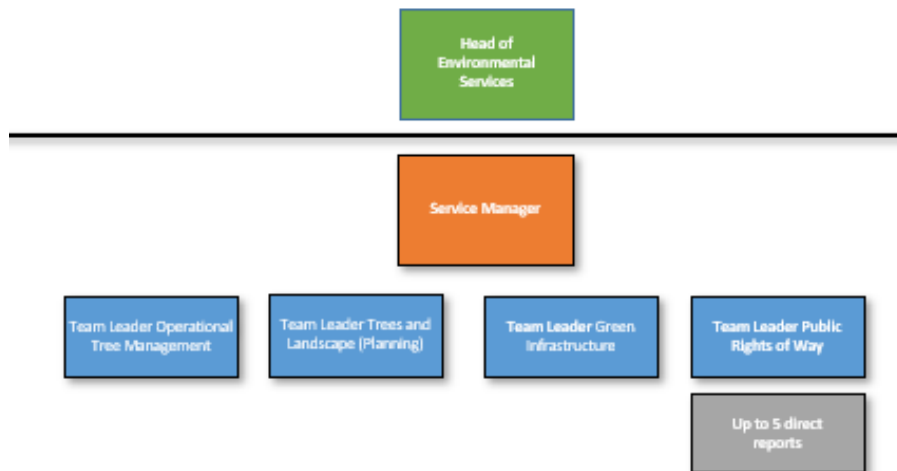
Head of Environmental Services

Service Manager

Team Leader Operational Tree Management

Team Leader Trees and Landscape (Planning)

Team Leader Green Infrastructure

Team Leader Public Rights of Way

Up to 5 direct reports